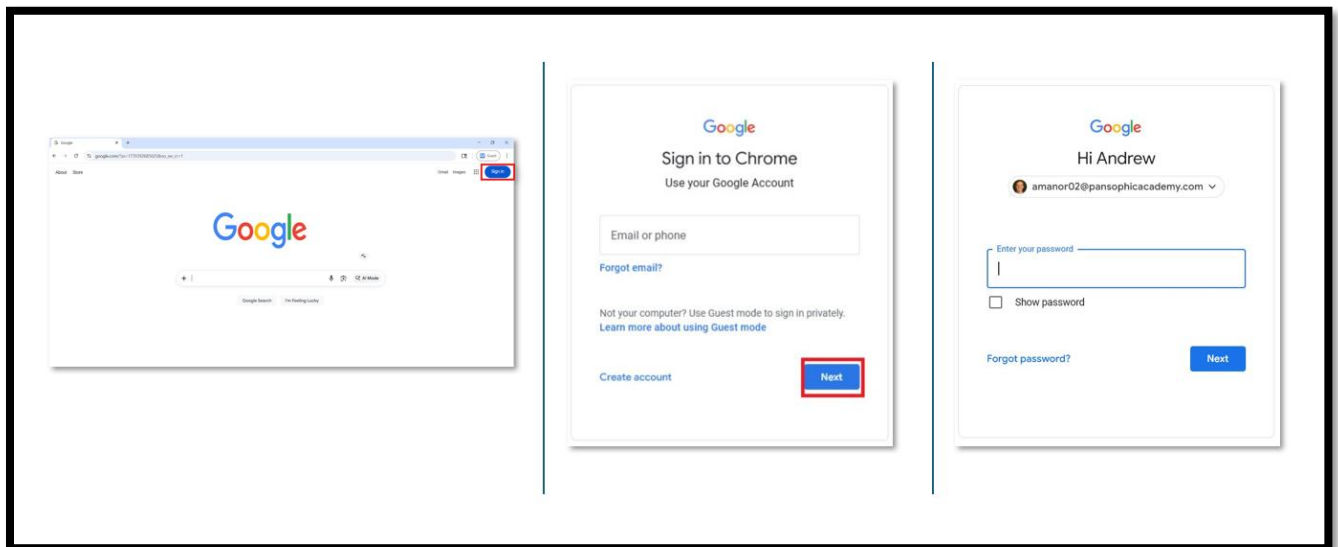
Google
google.com/?zx=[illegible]
Guest
About Store
Gmail Images
Sign in
Google
AI Mode
Google Search I'm Feeling Lucky

Google
Sign in to Chrome
Use your Google Account
Email or phone
Forgot email?
Not your computer? Use Guest mode to sign in privately.
Learn more about using Guest mode
Create account
Next

Google
Hi Andrew
amanor02@pansophicacademy.com
Enter your password
Show password
Forgot password?
Next